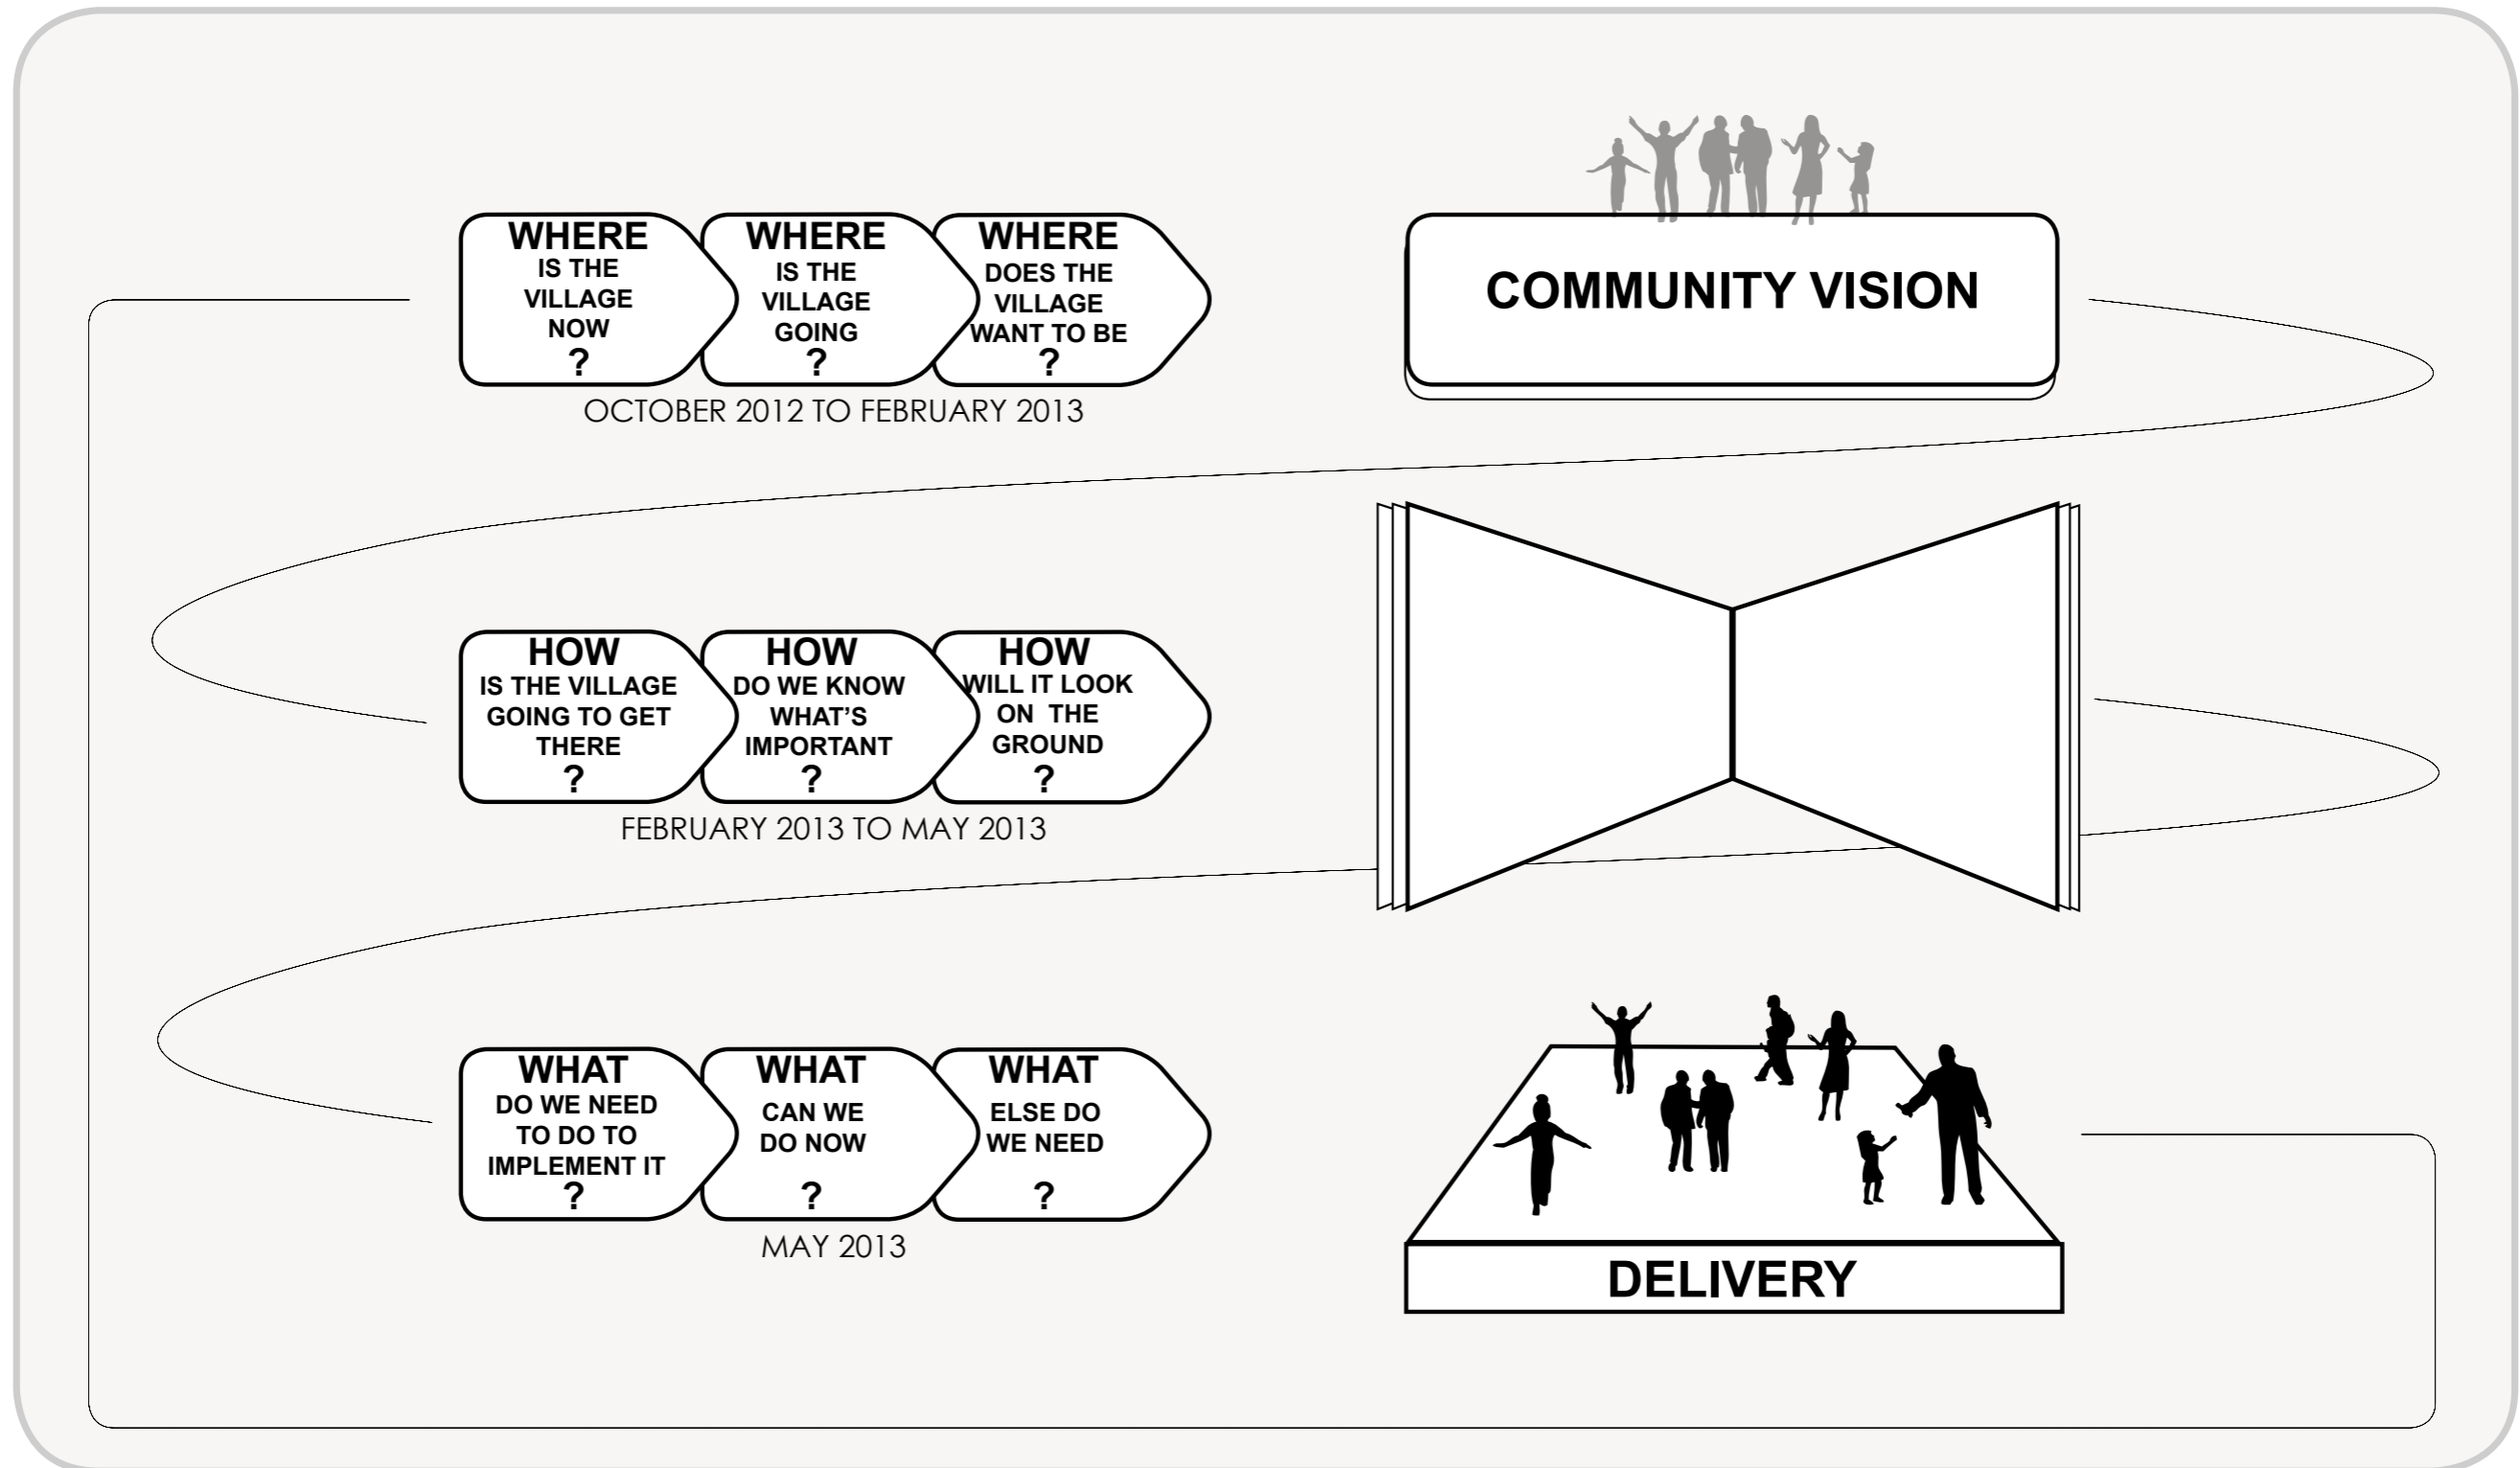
WHERE IS THE VILLAGE NOW ?

WHERE IS THE VILLAGE GOING ?

WHERE DOES THE VILLAGE WANT TO BE ?

OCTOBER 2012 TO FEBRUARY 2013

COMMUNITY VISION

HOW IS THE VILLAGE GOING TO GET THERE ?

HOW DO WE KNOW WHAT'S IMPORTANT ?

HOW WILL IT LOOK ON THE GROUND ?

FEBRUARY 2013 TO MAY 2013

WHAT DO WE NEED TO DO TO IMPLEMENT IT ?

WHAT CAN WE DO NOW ?

WHAT ELSE DO WE NEED ?

MAY 2013

DELIVERY